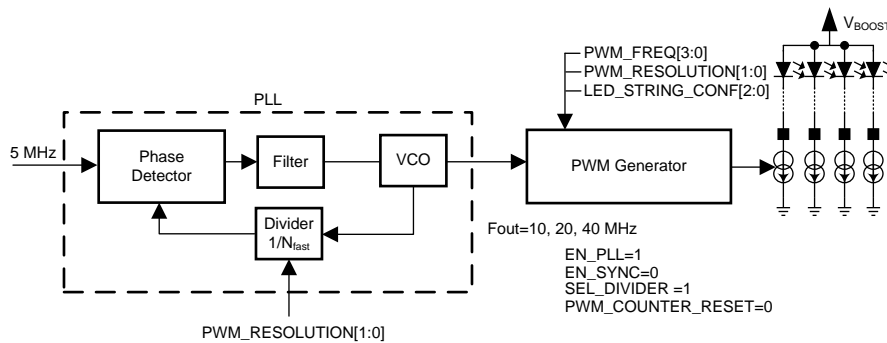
$V_{BOOST}$

PWM_FREQ[3:0]
PWM_RESOLUTION[1:0]
LED_STRING_CONF[2:0]

PLL

5 MHz

Phase Detector

Filter

VCO

Divider $1/N_{fast}$

PWM Generator

Fout=10, 20, 40 MHz

EN_PLL=1
EN_SYNC=0
SEL_DIVIDER =1
PWM_COUNTER_RESET=0

PWM_RESOLUTION[1:0]